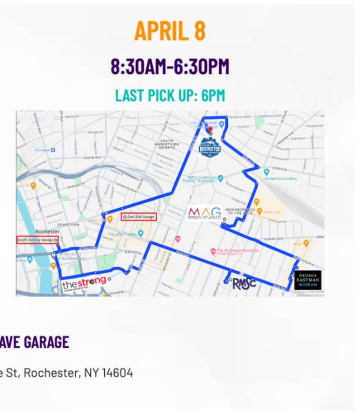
APRIL 8

8:30AM-6:30PM

LAST PICK UP: 6PM

SOUTH WEDGEWOOD HEIGHTS

ROCHESTER

Rochester

East End Garage

South Avenue Garage

MAG

the strong

RMSC

GEORGE EASTMAN MUSEUM

AVE GARAGE

e St, Rochester, NY 14604